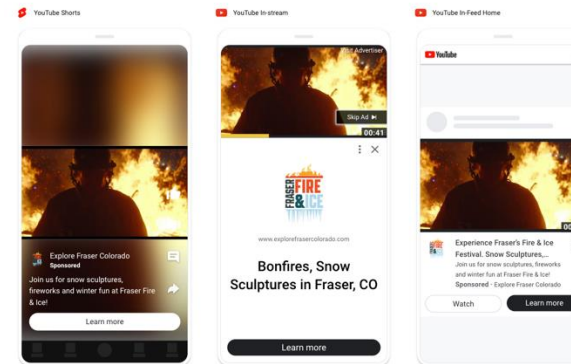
YouTube Shorts

YouTube In-stream

YouTube In-Feed Home

Explore Fraser Colorado
Sponsored

Join us for snow sculptures, fireworks and winter fun at Fraser Fire & Ice!

Learn more

Visit Advertiser

Skip Ad

00:41

FRASER FIRE & ICE

www.explorefrasercolorado.com

Bonfires, Snow Sculptures in Fraser, CO

Learn more

YouTube

Experience Fraser's Fire & Ice Festival. Snow Sculptures,...

Join us for snow sculptures, fireworks and winter fun at Fraser Fire & Ice!

Sponsored · Explore Fraser Colorado

Watch

Learn more